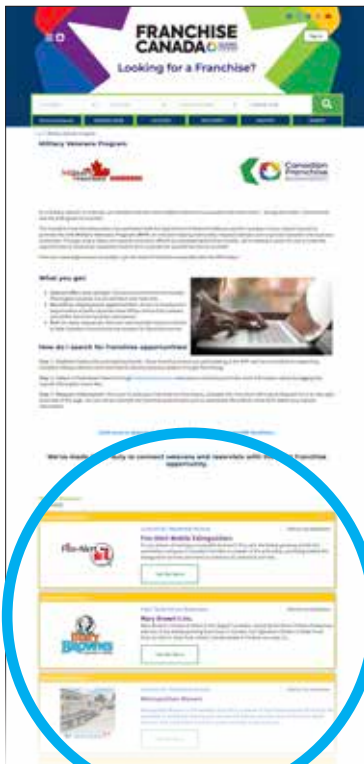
FRANCHISE CANADA

Looking for a Franchise?

Military Veterans Program

Canadian Franchise

What you get

How do I search for franchise opportunities

We're ready to connect veterans and reservists with franchise opportunity.

Fire-Alert

Fire-Alert Mobile Extinguishers

Mary Brown's Inc.

Mary Browns

Metropolitan Movers